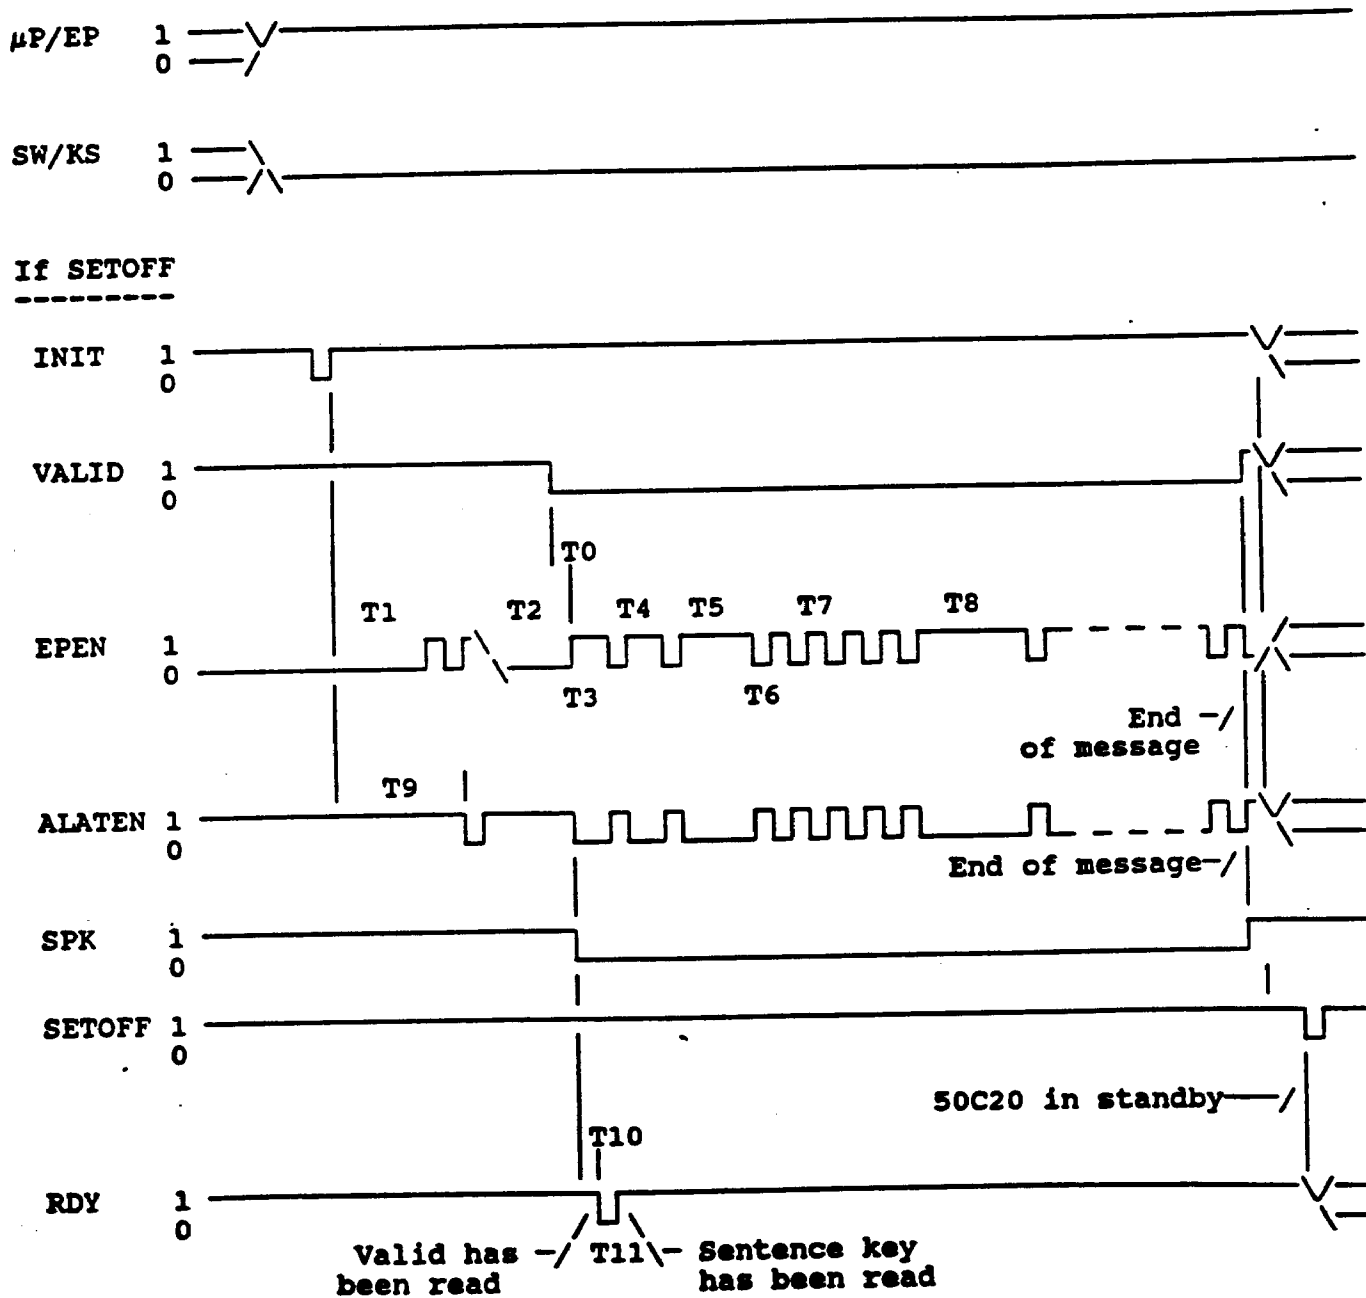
μP/EP 1
0

SW/KS 1
0

If SETOFF
---------

INIT 1
0

VALID 1
0

T0

T1 T2 T4 T5 T7 T8

EPEN 1
0

T3 T6

End of message

T9

ALATEN 1
0

End of message

SPK 1
0

SETOFF 1
0

50C20 in standby

T10

RDY 1
0

Valid has been read

T11

Sentence key has been read